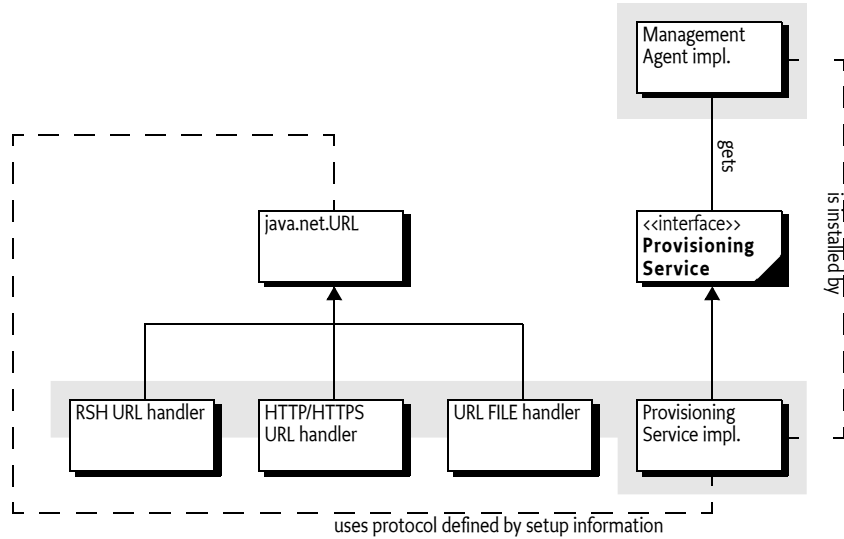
Management Agent impl.

gets

is installed by

java.net.URL

<<interface>>
Provisioning Service

RSH URL handler

HTTP/HTTPS URL handler

URL FILE handler

Provisioning Service impl.

uses protocol defined by setup information